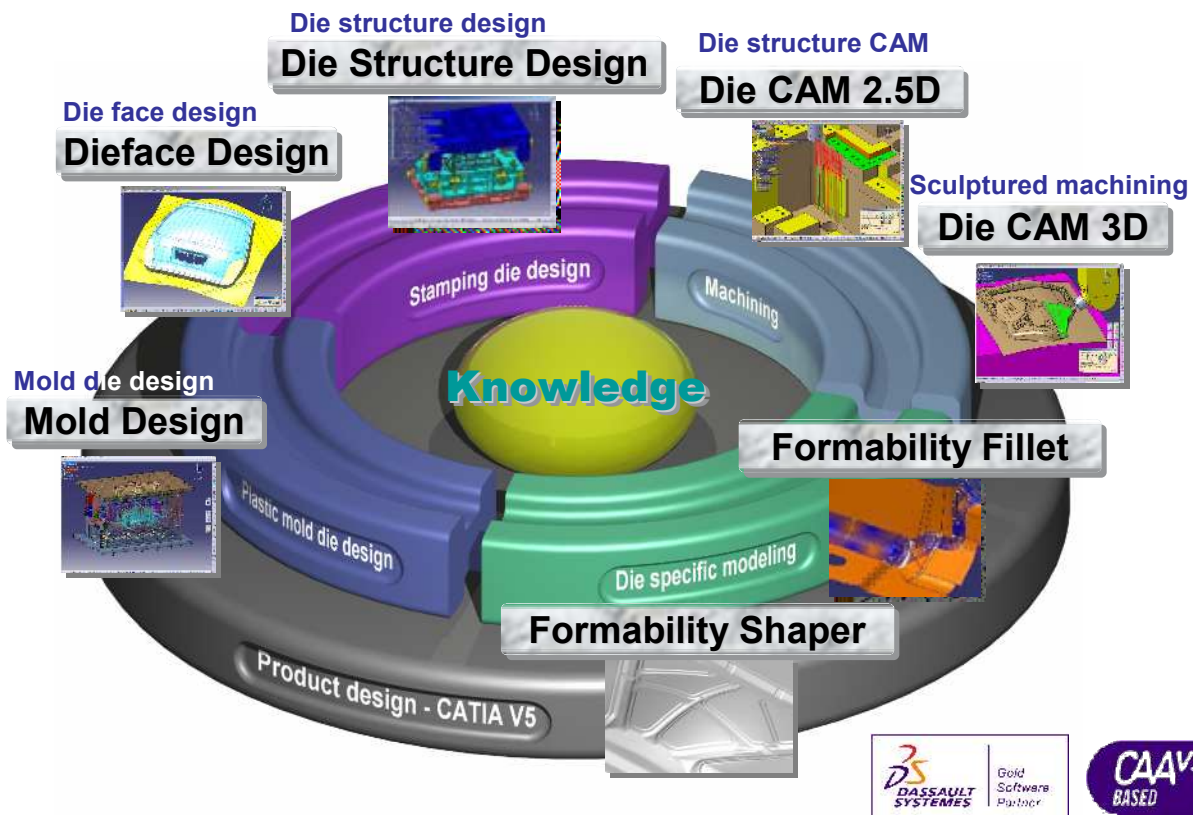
Die structure design
Die Structure Design

Die structure CAM
Die CAM 2.5D

Die face design
Dieface Design

Sculptured machining
Die CAM 3D

Stamping die design

Machining

Knowledge

Mold die design
Mold Design

Formability Fillet

Plastic mold die design

Die specific modeling

Formability Shaper

Product design - CATIA V5

DASSAULT SYSTEMES
Gold Software Partner

CAA V5 BASED